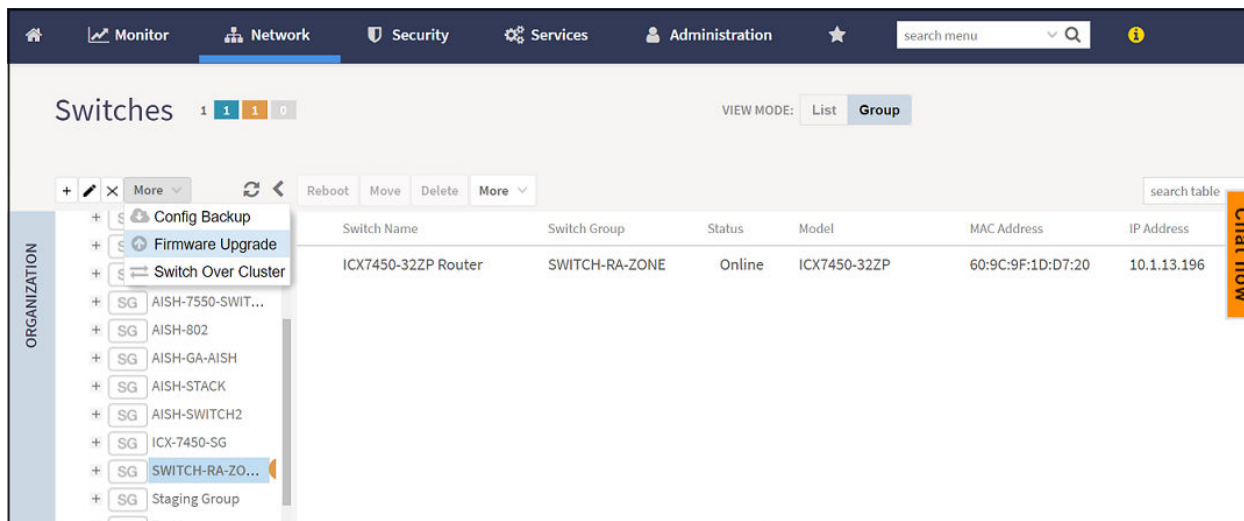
Monitor Network Security Services Administration search menu

Switches 1 1 1 0

VIEW MODE: List Group

More

Config Backup
Firmware Upgrade
Switch Over Cluster

Reboot Move Delete More

search table

Chat now

ORGANIZATION

SG AISH-7550-SWIT...
SG AISH-802
SG AISH-GA-AISH
SG AISH-STACK
SG AISH-SWITCH2
SG ICX-7450-SG
SG SWITCH-RA-ZO...
SG Staging Group

| Switch Name | Switch Group | Status | Model | MAC Address | IP Address |
|---|---|---|---|---|---|
| ICX7450-32ZP Router | SWITCH-RA-ZONE | Online | ICX7450-32ZP | 60:9C:9F:1D:D7:20 | 10.1.13.196 |